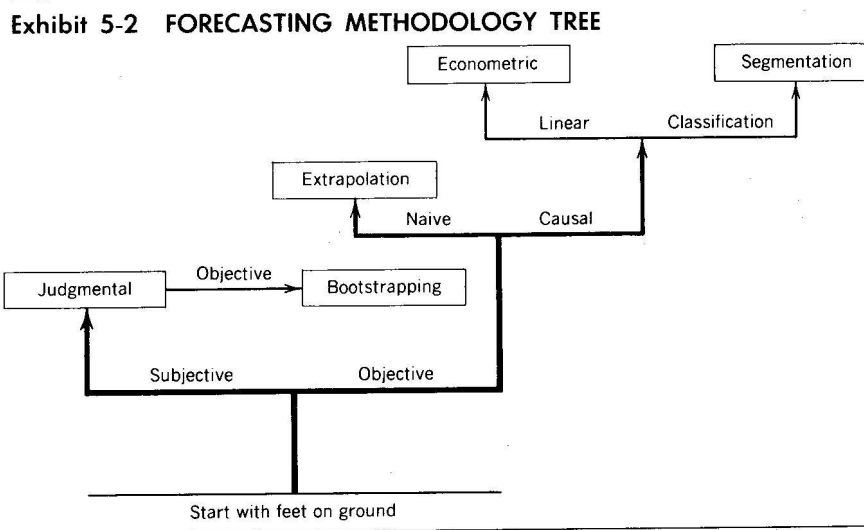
Exhibit 5-2 FORECASTING METHODOLOGY TREE

Econometric

Segmentation

Linear

Classification

Extrapolation

Naive

Causal

Objective

Judgmental

Bootstrapping

Subjective

Objective

Start with feet on ground